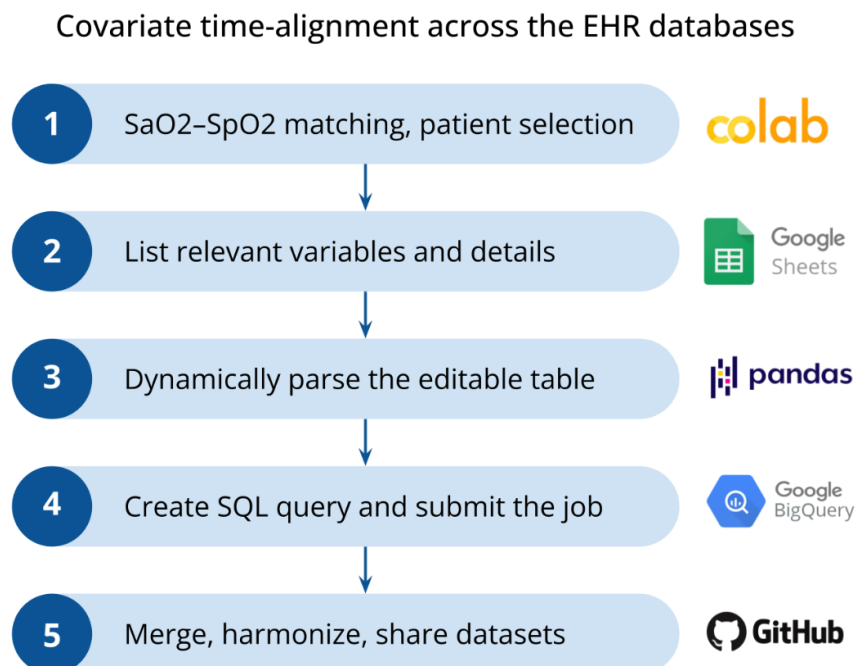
Covariate time-alignment across the EHR databases

1 SaO2–SpO2 matching, patient selection

colab

2 List relevant variables and details

Google Sheets

3 Dynamically parse the editable table

pandas

4 Create SQL query and submit the job

Google BigQuery

5 Merge, harmonize, share datasets

GitHub